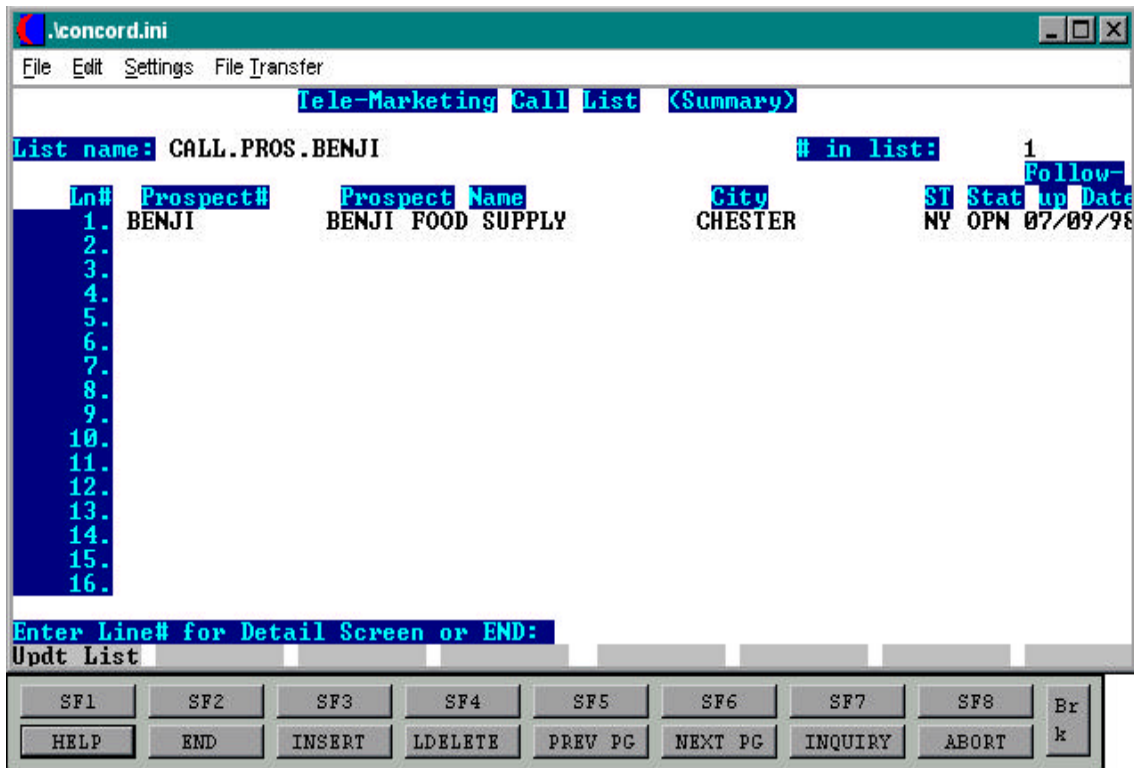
.\concord.ini

File Edit Settings File Transfer

Tele-Marketing Call List (Summary)

List name: CALL.PROS.BENJI # in list: 1

| Ln# | Prospect# | Prospect Name | City | ST | Stat | Follow-up Date |
|---|---|---|---|---|---|---|
| 1. | BENJI | BENJI FOOD SUPPLY | CHESTER | NY | OPN | 07/09/98 |
| 2. | | | | | | |
| 3. | | | | | | |
| 4. | | | | | | |
| 5. | | | | | | |
| 6. | | | | | | |
| 7. | | | | | | |
| 8. | | | | | | |
| 9. | | | | | | |
| 10. | | | | | | |
| 11. | | | | | | |
| 12. | | | | | | |
| 13. | | | | | | |
| 14. | | | | | | |
| 15. | | | | | | |
| 16. | | | | | | |

Enter Line# for Detail Screen or END:
Updt List

SF1 SF2 SF3 SF4 SF5 SF6 SF7 SF8 Brk
HELP END INSERT LDELETE PREV PG NEXT PG INQUIRY ABORT